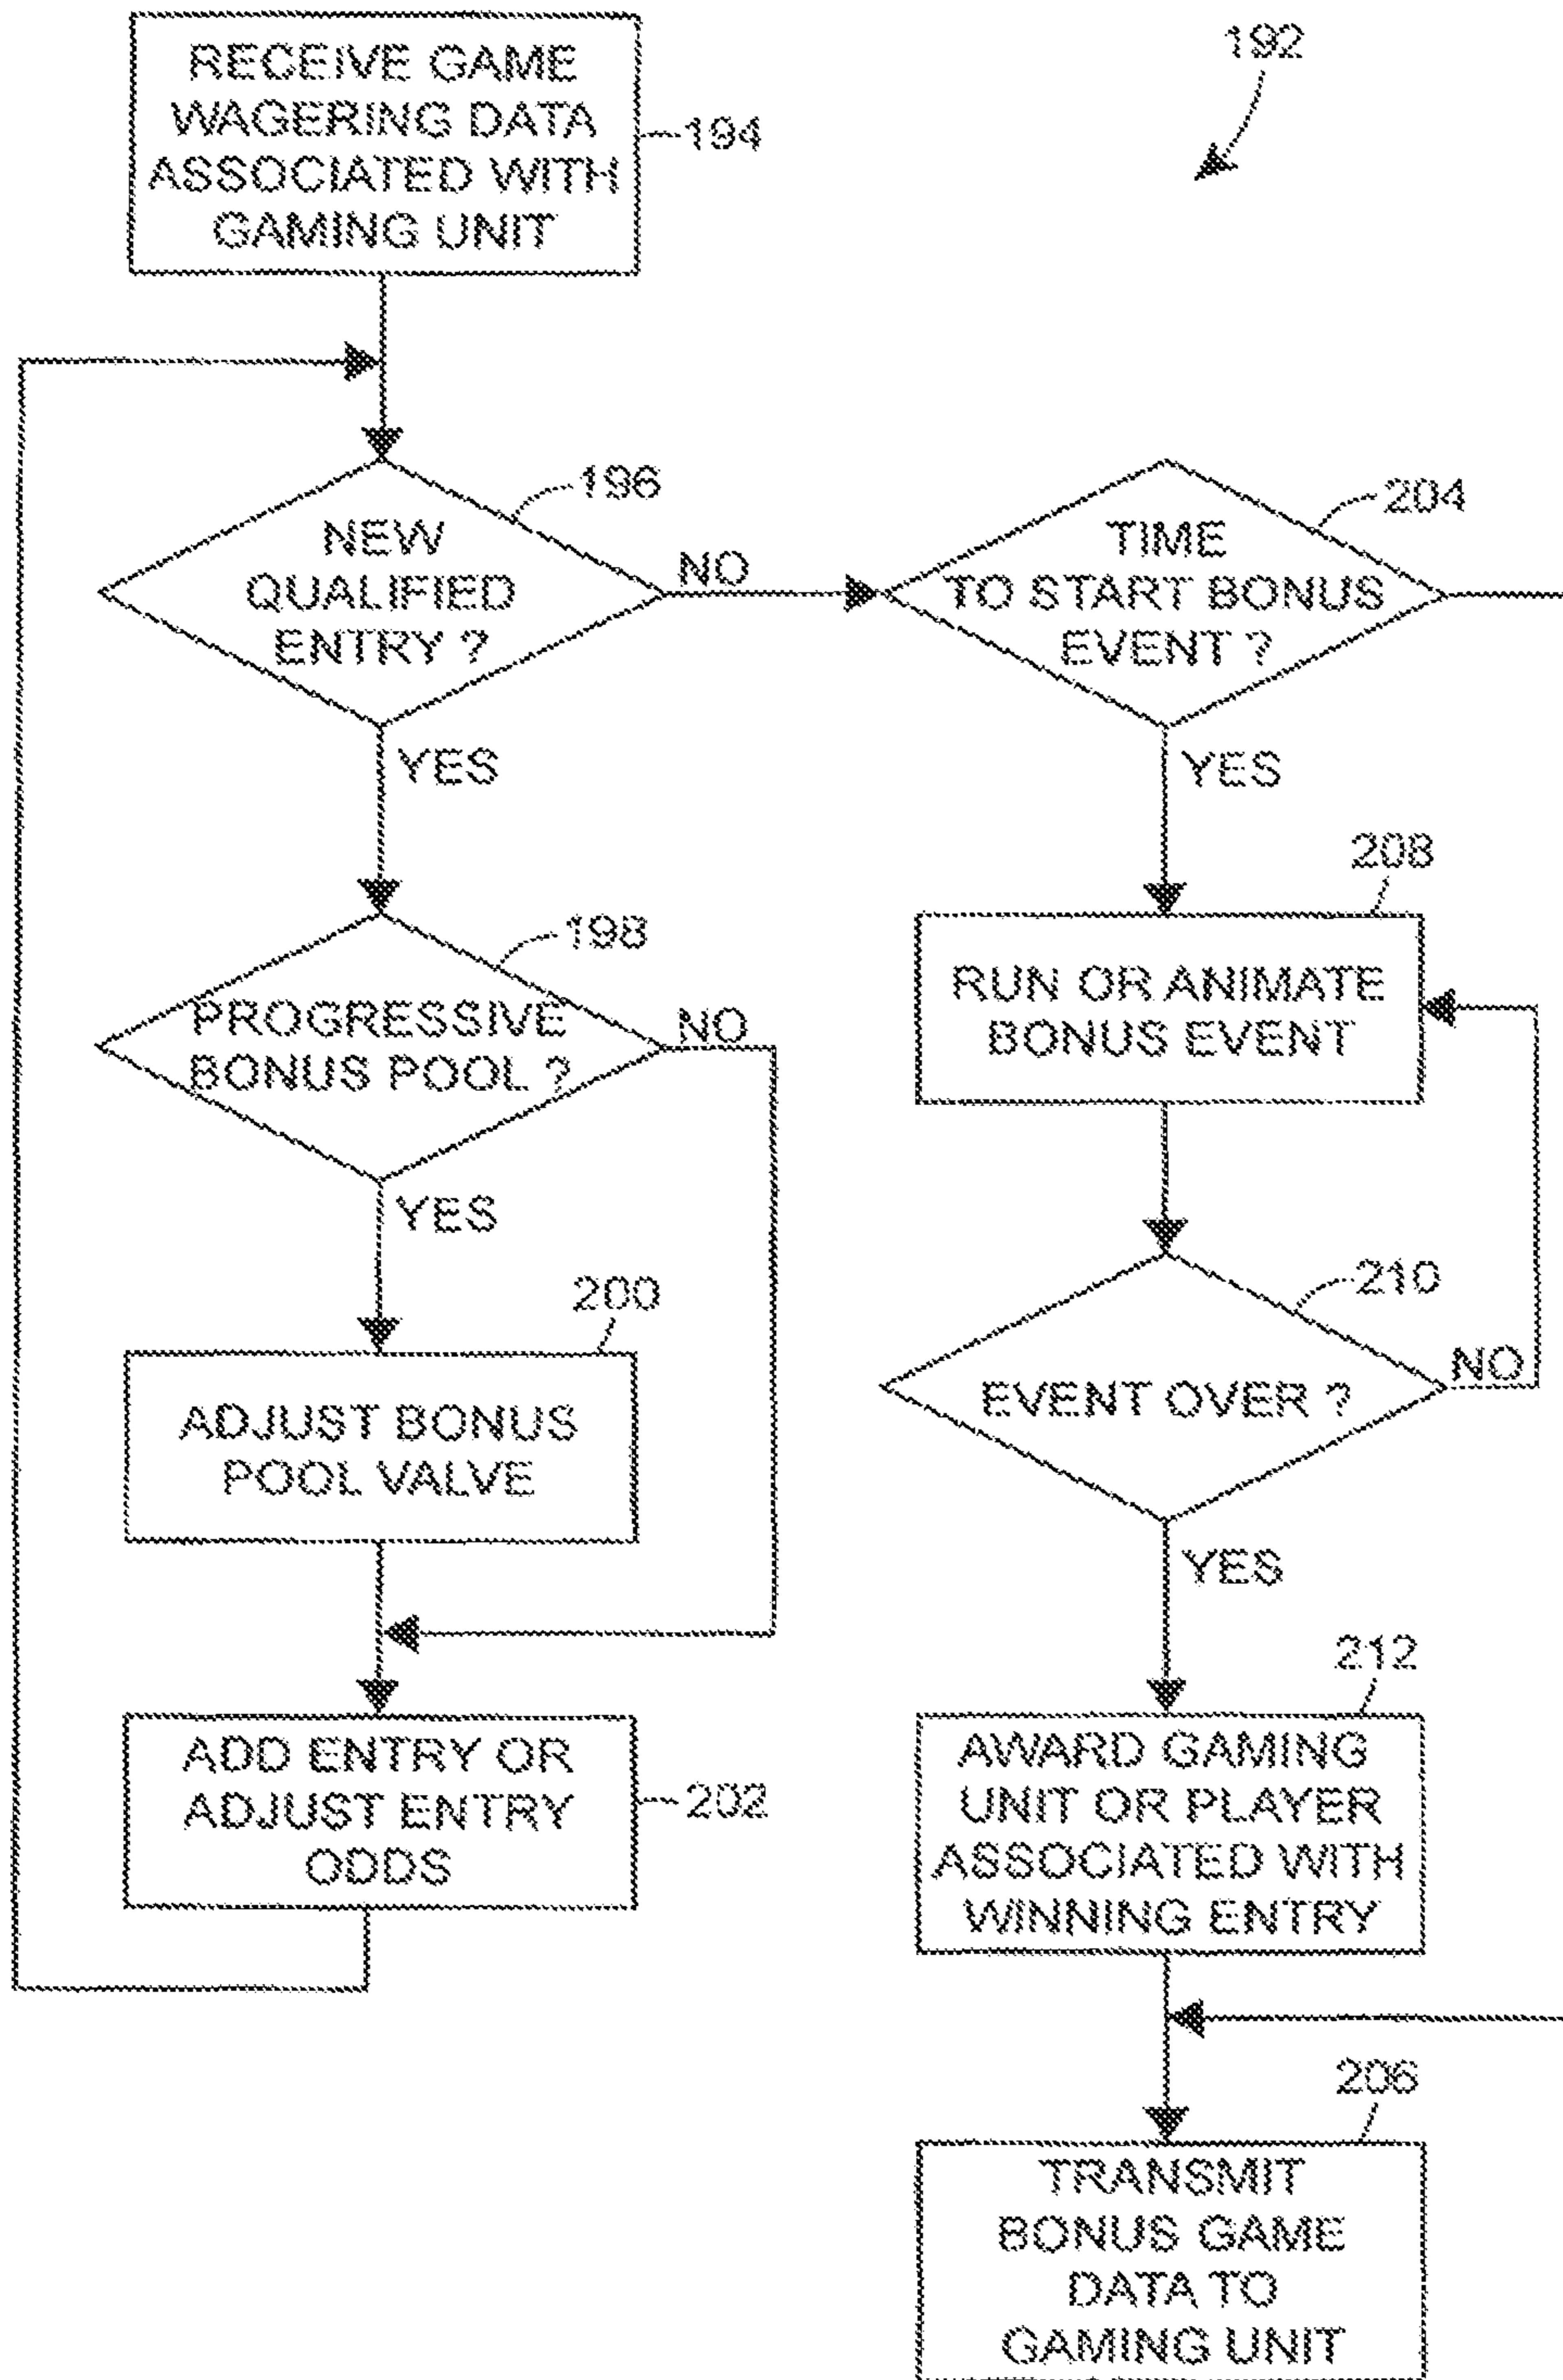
192

RECEIVE GAME WAGERING DATA ASSOCIATED WITH GAMING UNIT

194

NEW QUALIFIED ENTRY ?

196

NO

YES

PROGRESSIVE BONUS POOL ?

198

NO

YES

200

ADJUST BONUS POOL VALVE

ADD ENTRY OR ADJUST ENTRY ODDS

202

TIME TO START BONUS EVENT ?

204

YES

208

RUN OR ANIMATE BONUS EVENT

EVENT OVER ?

210

NO

YES

212

AWARD GAMING UNIT OR PLAYER ASSOCIATED WITH WINNING ENTRY

206

TRANSMIT BONUS GAME DATA TO GAMING UNIT